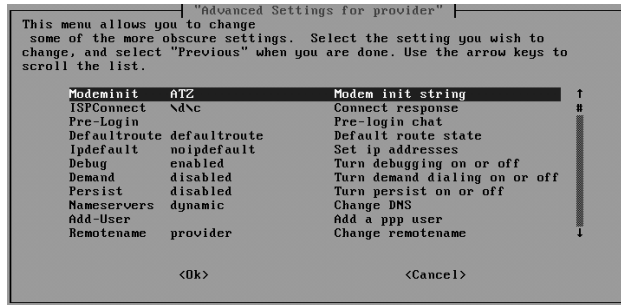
"Advanced Settings for provider"

This menu allows you to change
some of the more obscure settings. Select the setting you wish to change, and select "Previous" when you are done. Use the arrow keys to scroll the list.

| | | |
|---|---|---|
| Modeminit | ATZ | Modem init string |
| ISPConnect | \d\c | Connect response |
| Pre-Login | | Pre-login chat |
| Defaultroute | defaultroute | Default route state |
| Ipdefault | noipdefault | Set ip addresses |
| Debug | enabled | Turn debugging on or off |
| Demand | disabled | Turn demand dialing on or off |
| Persist | disabled | Turn persist on or off |
| Nameservers | dynamic | Change DNS |
| Add-User | | Add a ppp user |
| Remotename | provider | Change remotename |

<Ok> <Cancel>